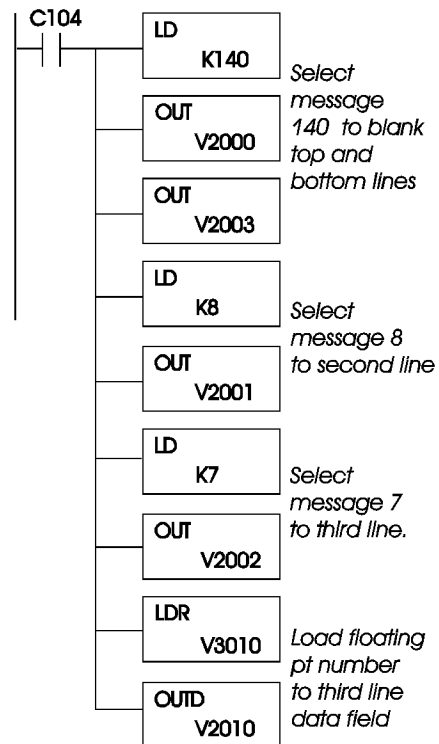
C104

LD
K140

Select message 140 to blank top and bottom lines

OUT
V2000

OUT
V2003

LD
K8

Select message 8 to second line

OUT
V2001

LD
K7

Select message 7 to third line.

OUT
V2002

LDR
V3010

Load floating pt number to third line data field

OUTD
V2010